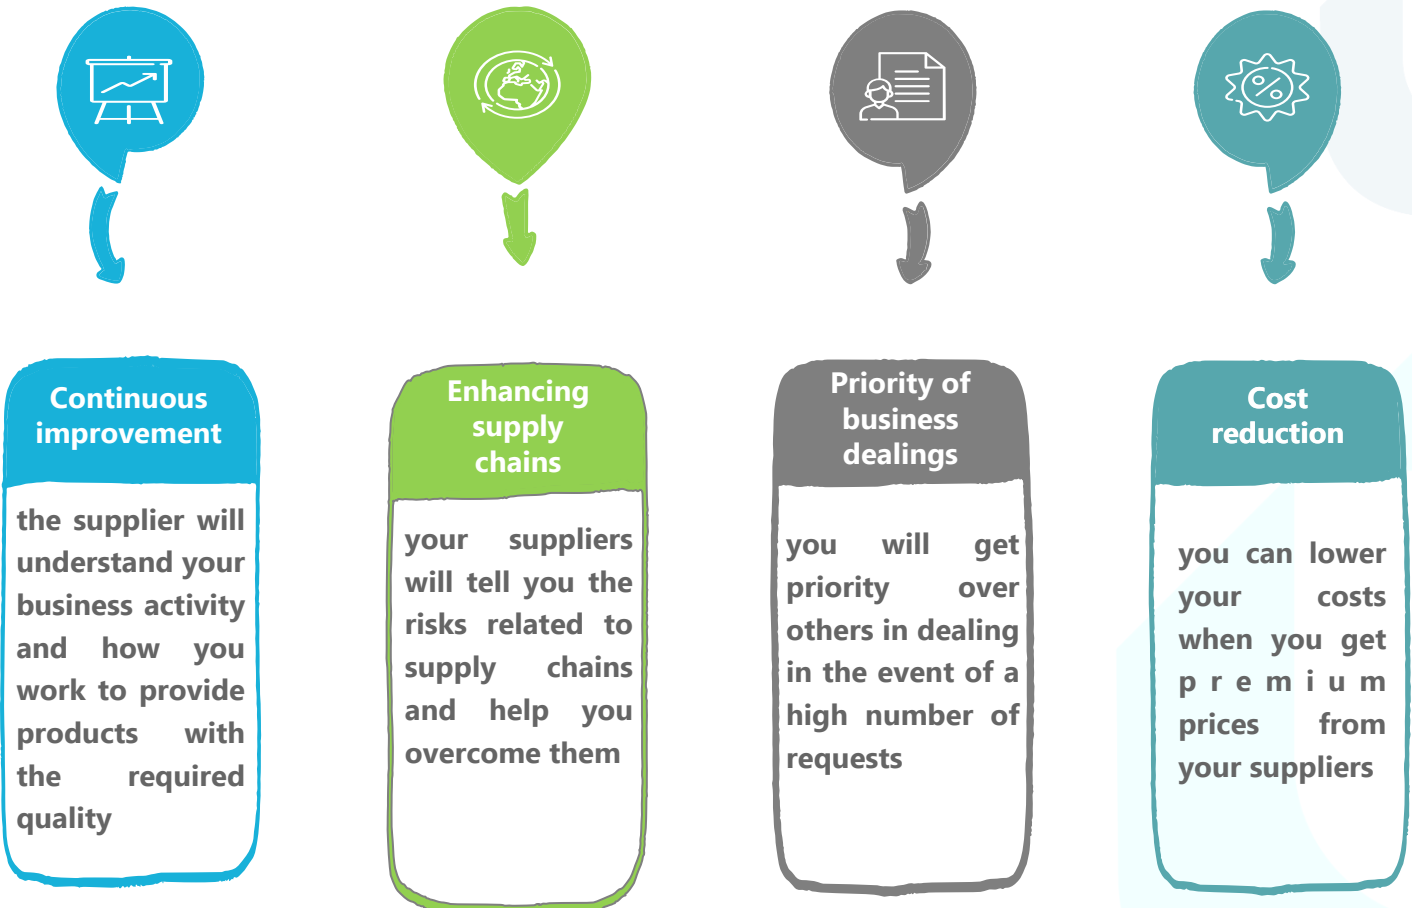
Continuous improvement

the supplier will understand your business activity and how you work to provide products with the required quality

Enhancing supply chains

your suppliers will tell you the risks related to supply chains and help you overcome them

Priority of business dealings

you will get priority over others in dealing in the event of a high number of requests

Cost reduction

you can lower your costs when you get premium prices from your suppliers